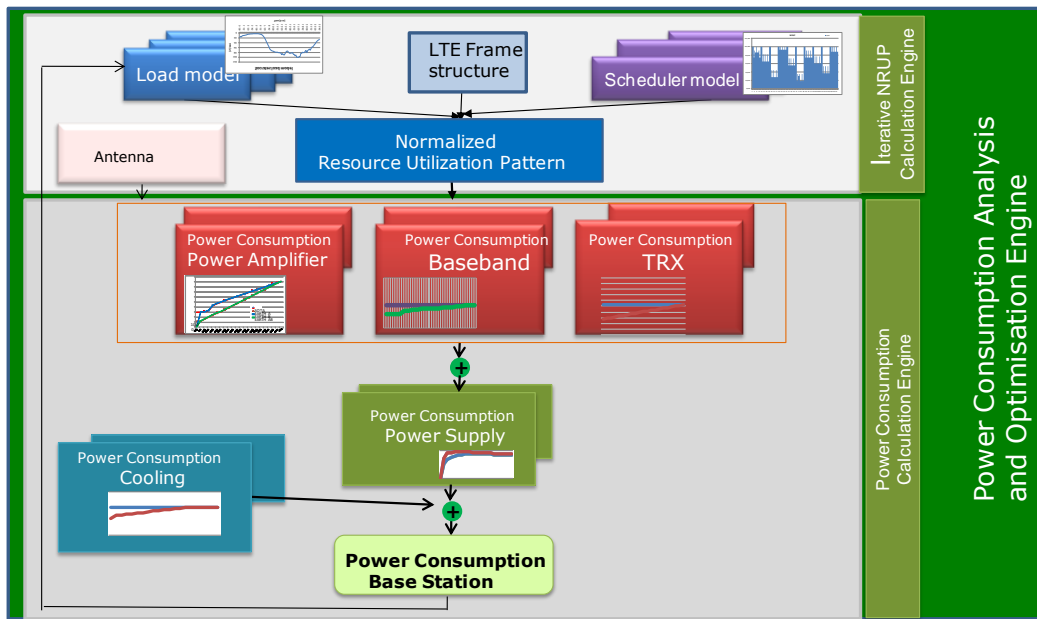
Load model

LTE Frame structure

Scheduler model

Iterative NRUP Calculation Engine

Antenna

Normalized Resource Utilization Pattern

Power Consumption Power Amplifier

Power Consumption Baseband

Power Consumption TRX

Power Consumption Calculation Engine

Power Consumption Analysis and Optimisation Engine

+

Power Consumption Power Supply

Power Consumption Cooling

+

Power Consumption Base Station